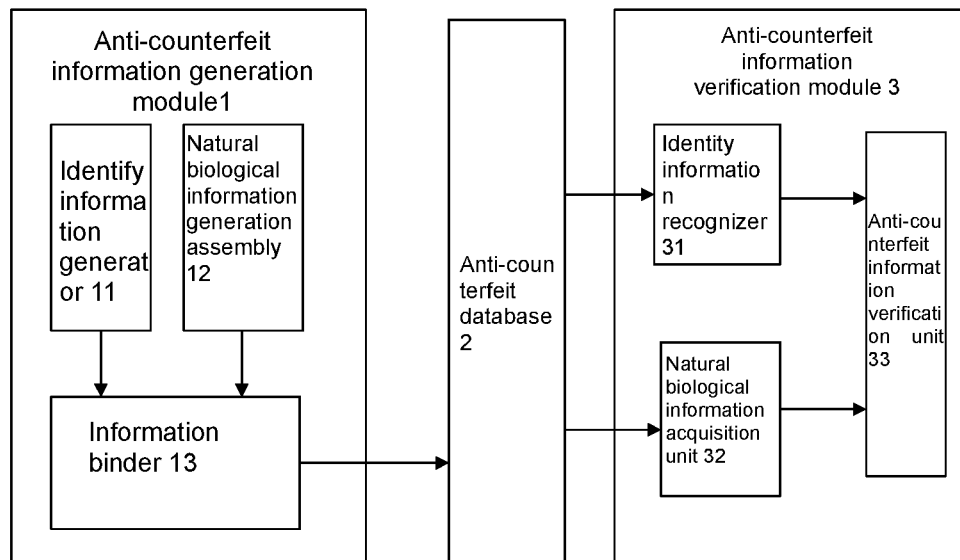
Anti-counterfeit information generation module1

Identify information generator 11

Natural biological information generation assembly 12

Information binder 13

Anti-counterfeit database 2

Anti-counterfeit information verification module 3

Identity information recognizer 31

Natural biological information acquisition unit 32

Anti-counterfeit information verification unit 33